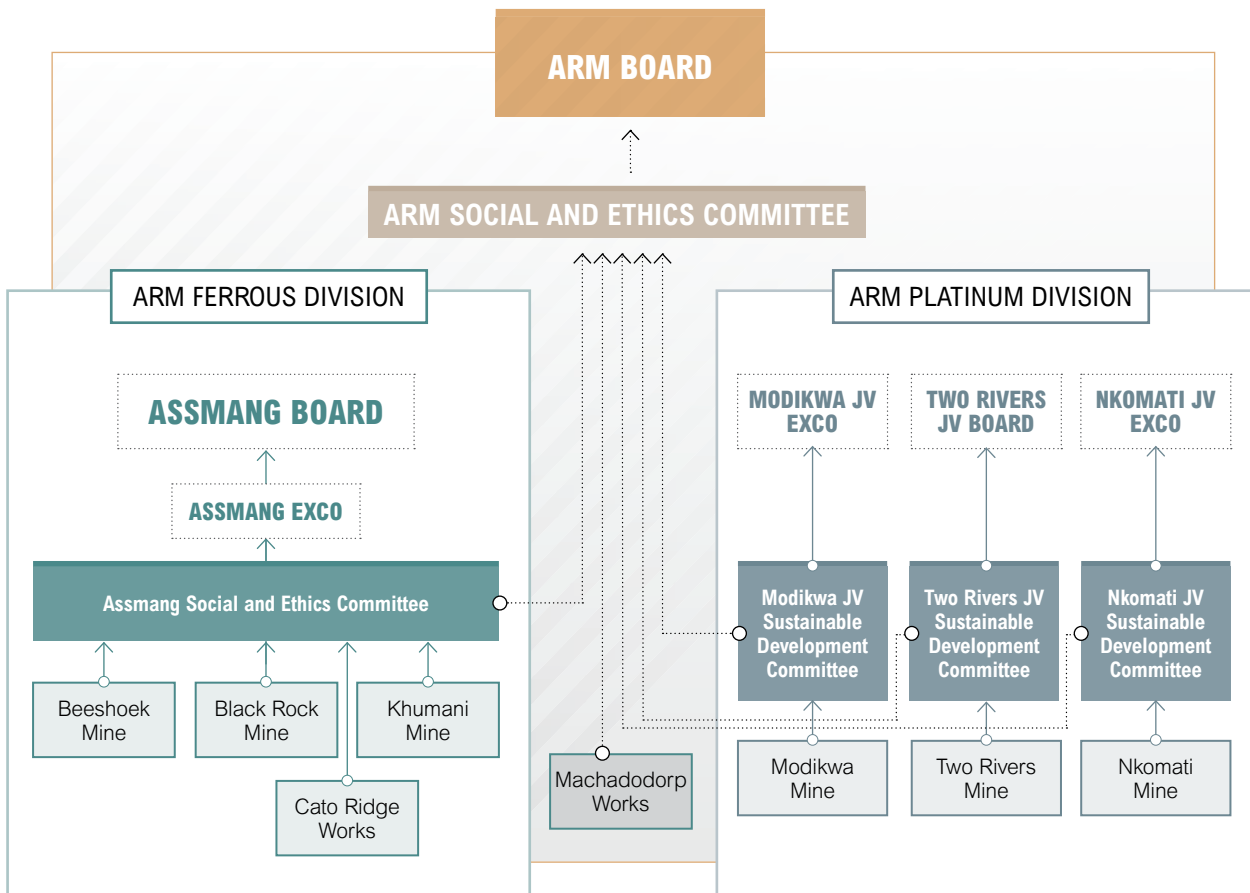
ARM BOARD

ARM SOCIAL AND ETHICS COMMITTEE

ARM FERROUS DIVISION

ASSMANG BOARD

ASSMANG EXCO

Assmang Social and Ethics Committee

Beeshoek Mine

Black Rock Mine

Khumani Mine

Cato Ridge Works

Machadodorp Works

ARM PLATINUM DIVISION

MODIKWA JV EXCO

TWO RIVERS JV BOARD

NKOMATI JV EXCO

Modikwa JV Sustainable Development Committee

Two Rivers JV Sustainable Development Committee

Nkomati JV Sustainable Development Committee

Modikwa Mine

Two Rivers Mine

Nkomati Mine